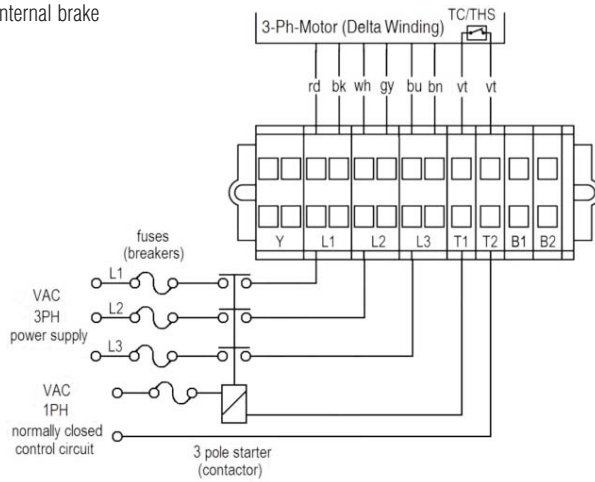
nternal brake

3-Ph-Motor (Delta Winding)

TC/THS

rd bk wh gy bu bn vt vt

Y L1 L2 L3 T1 T2 B1 B2

fuses (breakers)

L1

L2

L3

VAC 3PH power supply

VAC 1PH

normally closed control circuit

3 pole starter (contactor)